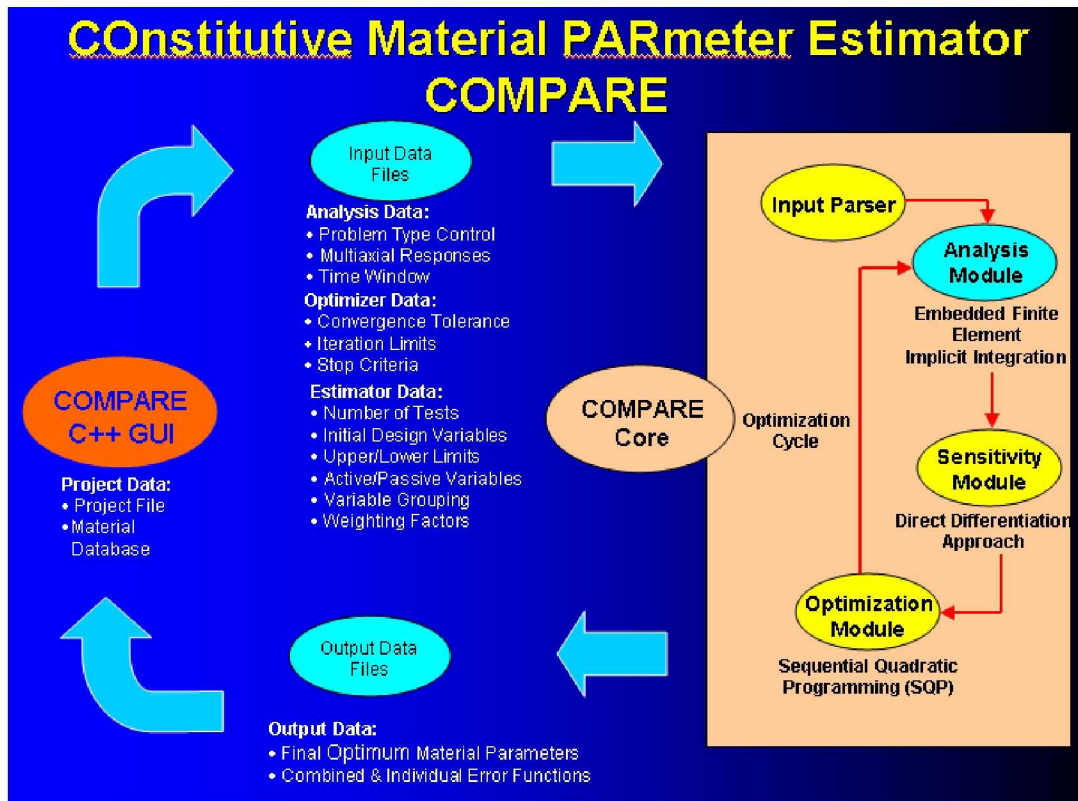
COnstitutive Material PARmeter Estimator
COMPARE

Input Data Files

Analysis Data:
• Problem Type Control
• Multiaxial Responses
• Time Window

Optimizer Data:
• Convergence Tolerance
• Iteration Limits
• Stop Criteria

Estimator Data:
• Number of Tests
• Initial Design Variables
• Upper/Lower Limits
• Active/Passive Variables
• Variable Grouping
• Weighting Factors

COMPARE C++ GUI

Project Data:
• Project File
• Material Database

COMPARE Core

Optimization Cycle

Input Parser

Analysis Module

Embedded Finite Element Implicit Integration

Sensitivity Module

Direct Differentiation Approach

Optimization Module

Sequential Quadratic Programming (SQP)

Output Data Files

Output Data:
• Final Optimum Material Parameters
• Combined & Individual Error Functions